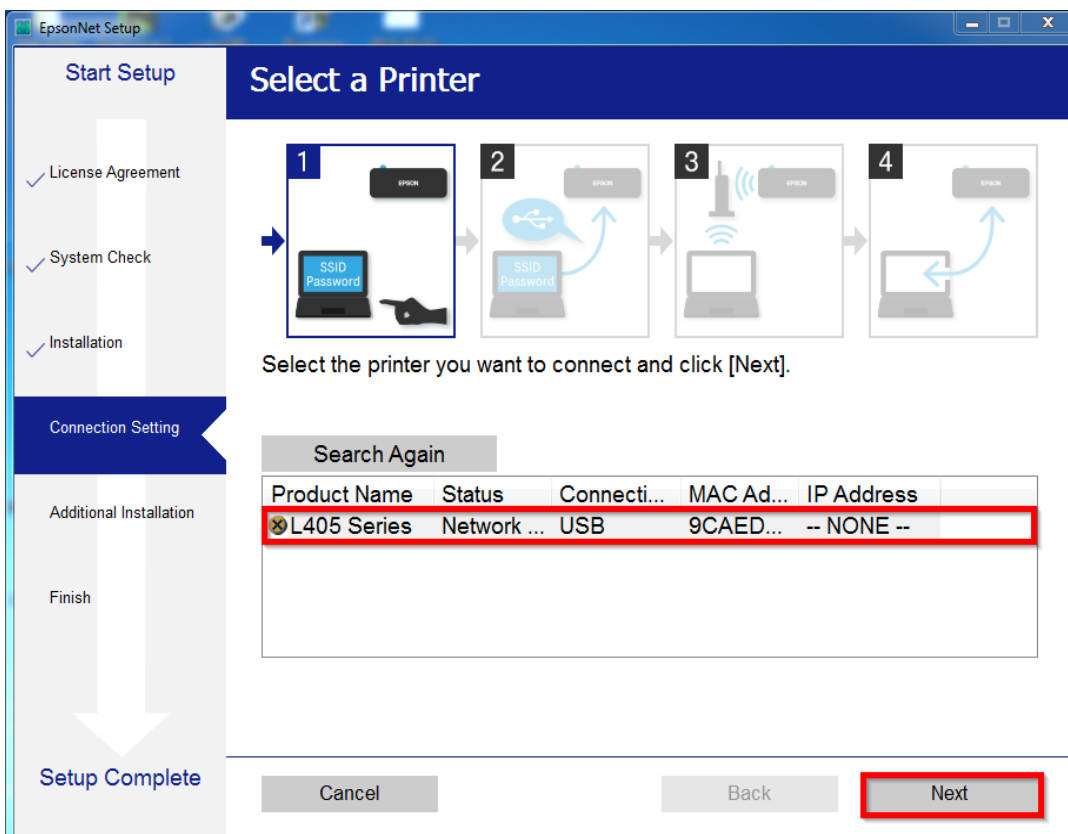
EpsonNet Setup

Start Setup

License Agreement

System Check

Installation

Connection Setting

Additional Installation

Finish

Setup Complete

Select a Printer

1

EPSON

SSID
Password

2

EPSON

SSID
Password

3

EPSON

4

EPSON

Select the printer you want to connect and click [Next].

Search Again

| Product Name | Status | Connecti... | MAC Ad... | IP Address |
|---|---|---|---|---|
| L405 Series | Network ... | USB | 9CAED... | -- NONE -- |

Cancel

Back

Next